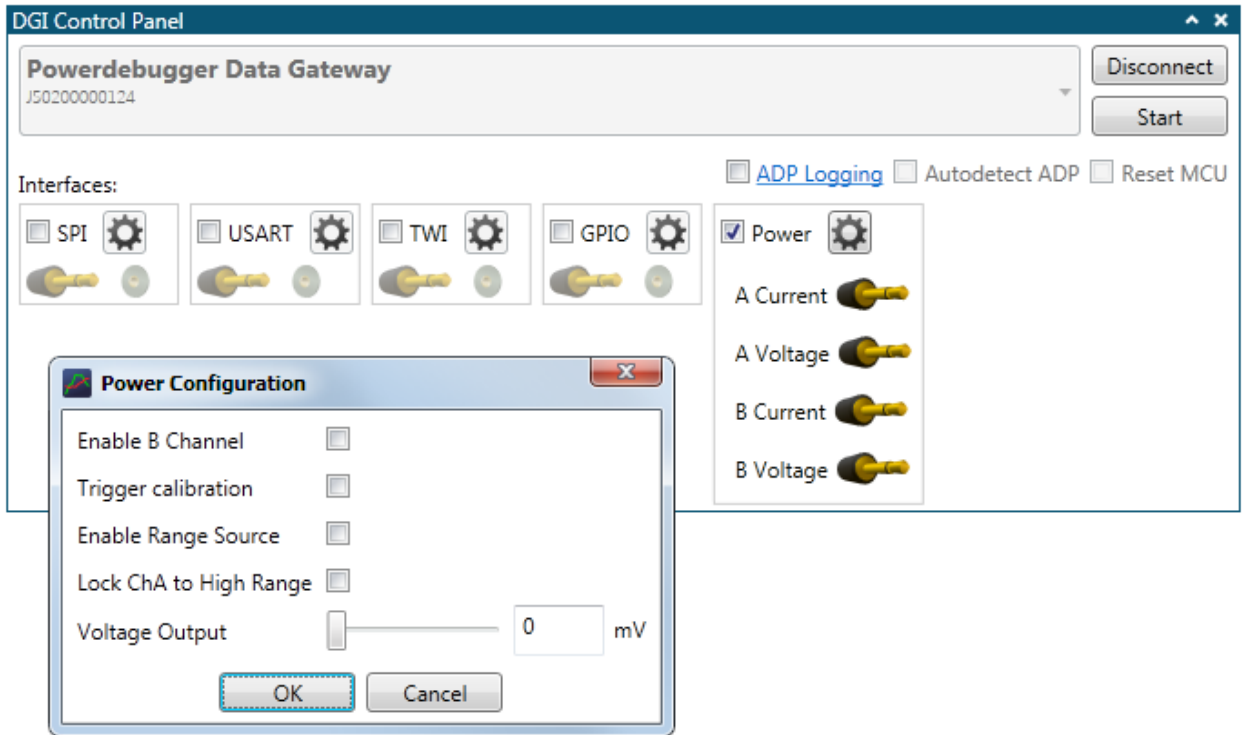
DGI Control Panel

Powerdebugger Data Gateway
J50200000124

Disconnect
Start

ADP Logging  Autodetect ADP  Reset MCU

Interfaces:

SPI
USART
TWI
GPIO
Power

A Current
A Voltage
B Current
B Voltage

Power Configuration

Enable B Channel
Trigger calibration
Enable Range Source
Lock ChA to High Range
Voltage Output 0 mV

OK
Cancel